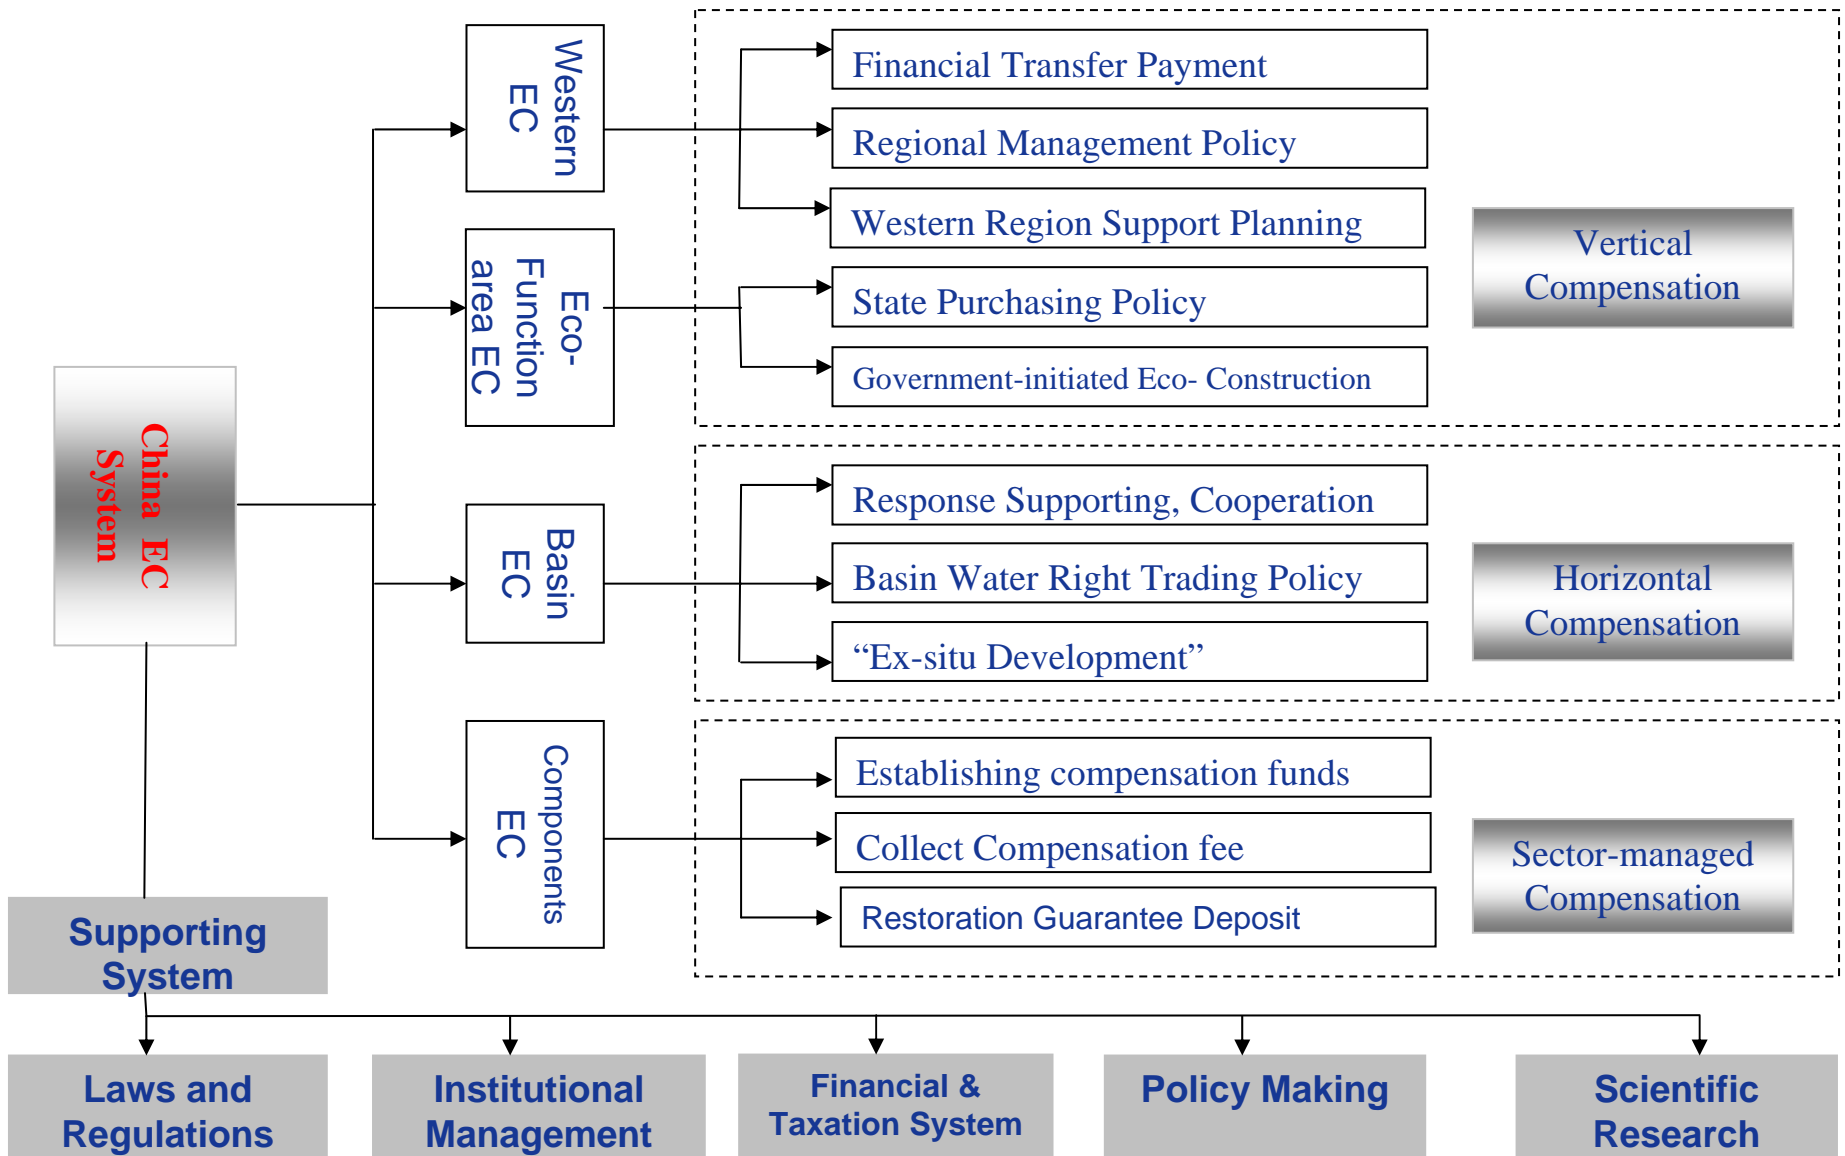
China EC System

Western EC

Eco-Function area EC

Basin EC

Components EC

Financial Transfer Payment

Regional Management Policy

Western Region Support Planning

State Purchasing Policy

Government-initiated Eco- Construction

Vertical Compensation

Response Supporting, Cooperation

Basin Water Right Trading Policy

“Ex-situ Development”

Horizontal Compensation

Establishing compensation funds

Collect Compensation fee

Restoration Guarantee Deposit

Sector-managed Compensation

Supporting System

Laws and Regulations

Institutional Management

Financial & Taxation System

Policy Making

Scientific Research